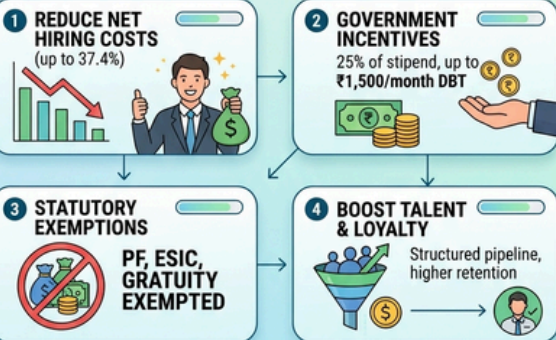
1 REDUCE NET HIRING COSTS
(up to 37.4%)

2 GOVERNMENT INCENTIVES
25% of stipend, up to ₹1,500/month DBT

3 STATUTORY EXEMPTIONS
PF, ESIC, GRATUITY EXEMPTED

4 BOOST TALENT & LOYALTY
Structured pipeline, higher retention